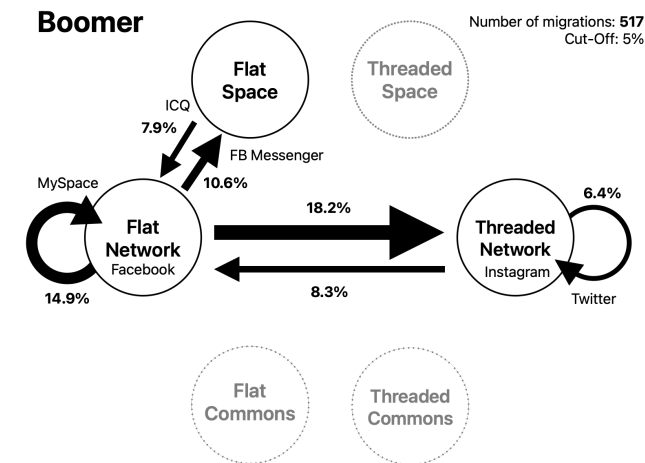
Boomer

Number of migrations: **517**
Cut-Off: 5%

Flat Space

Threaded Space

ICQ
7.9%

FB Messenger
10.6%

MySpace

Flat Network
Facebook

14.9%

18.2%

8.3%

Threaded Network
Instagram

6.4%

Twitter

Flat Commons

Threaded Commons